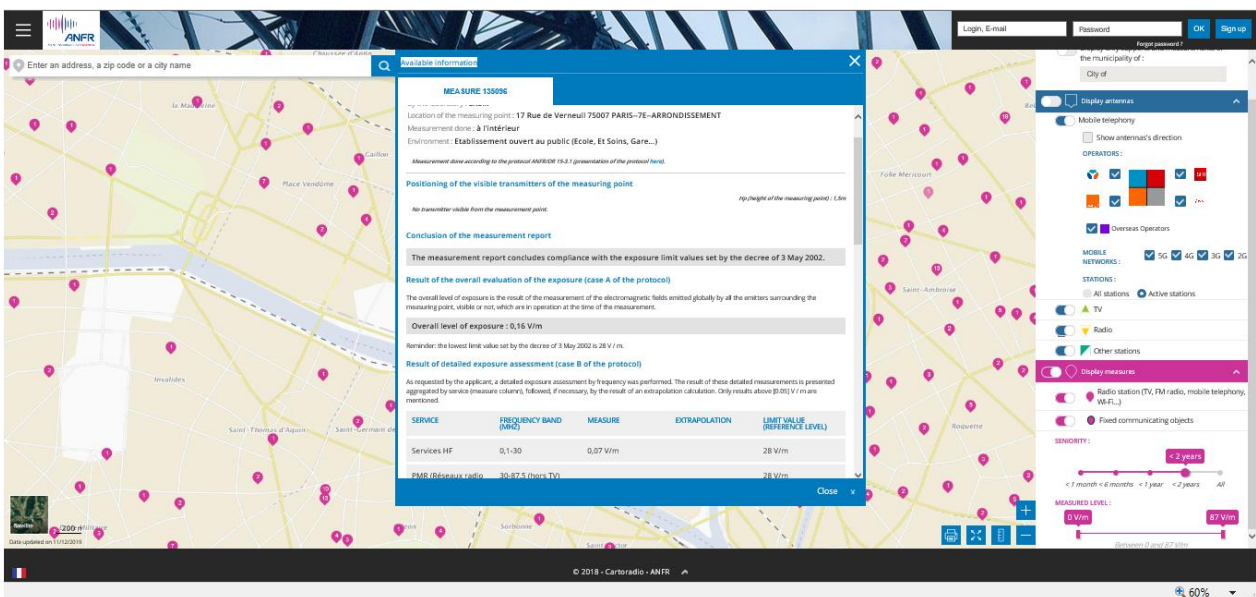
ANFR

Enter an address, a zip code or a city name

Login, E-mail
Password
OK
Sign up
Forgot password ?

Available information

MEASURE 135096

Location of the measuring point : 17 Rue de Verneuil 75007 PARIS–7E–ARRONDISSEMENT
Measurement done : à l'intérieur
Environment : Etablissement ouvert au public (Ecole, Et Soins, Gare...)
Measurement done according to the protocol ANFR/DR 15-3.1 (presentation of the protocol here).

Positioning of the visible transmitters of the measuring point
Hp(height of the measuring point) : 1,5m
No transmitter visible from the measurement point.

Conclusion of the measurement report
The measurement report concludes compliance with the exposure limit values set by the decree of 3 May 2002.

Result of the overall evaluation of the exposure (case A of the protocol)
The overall level of exposure is the result of the measurement of the electromagnetic fields emitted globally by all the emitters surrounding the measuring point, visible or not, which are in operation at the time of the measurement.

Overall level of exposure : 0,16 V/m

Reminder: the lowest limit value set by the decree of 3 May 2002 is 28 V / m.

Result of detailed exposure assessment (case B of the protocol)
As requested by the applicant, a detailed exposure assessment by frequency was performed. The result of these detailed measurements is presented aggregated by service (measure column), followed, if necessary, by the result of an extrapolation calculation. Only results above [0.05] V / m are mentioned.

| SERVICE | FREQUENCY BAND (MHZ) | MEASURE | EXTRAPOLATION | LIMIT VALUE (REFERENCE LEVEL) |
|---|---|---|---|---|
| Services HF | 0,1-30 | 0,07 V/m | | 28 V/m |
| PMR (Réseaux radio | 30-87,5 (hors TV) | | | 28 V/m |

Close x

the municipality of :
City of
Display antennas
Mobile telephony
Show antennas's direction
OPERATORS :
Overseas Operators
MOBILE NETWORKS :
5G 4G 3G 2G
STATIONS :
All stations
Active stations
TV
Radio
Other stations
Display measures
Radio station (TV, FM radio, mobile telephony, Wi-Fi...)
Fixed communicating objects
SENIORITY :
< 2 years
< 1 month < 6 months < 1 year < 2 years All
MEASURED LEVEL :
0 V/m
87 V/m
Between 0 and 87 V/m

La Madeleine
Place Vendôme
Invalides
Saint-Thomas-d'Aquin
Saint-Germain
Folie Méricourt
Saint-Ambroise
Roquette
Sorbonne
200 m
Data updated on 11/12/2019

© 2018 - Cartoradio - ANFR

60%